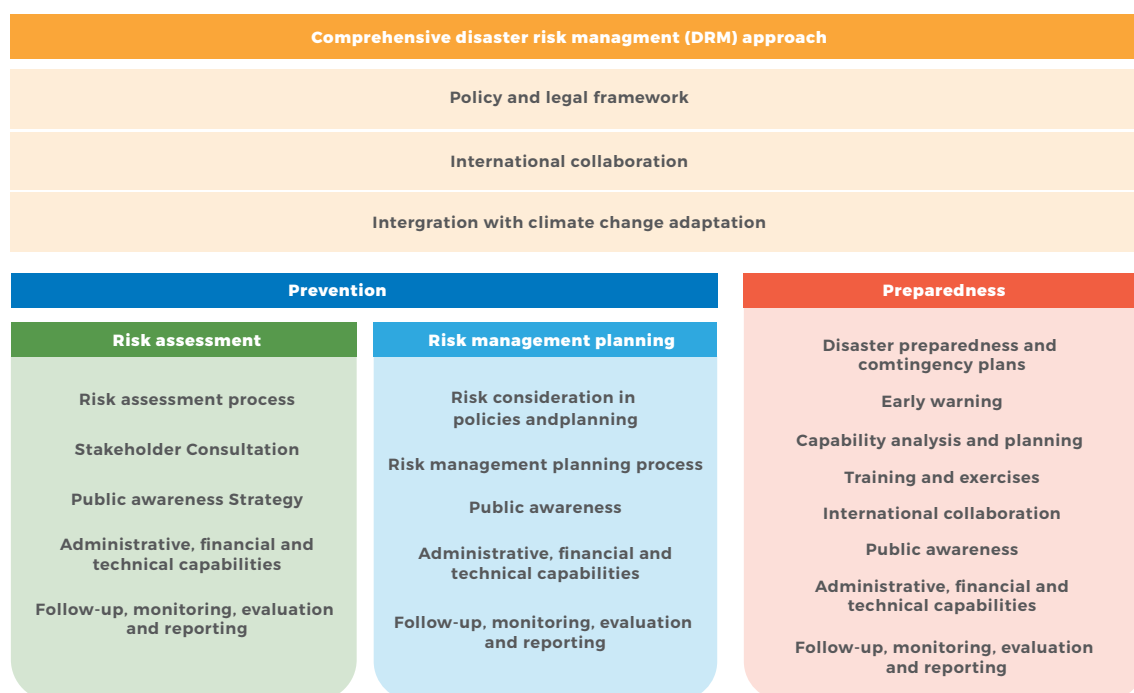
Comprehensive disaster risk managment (DRM) approach

Policy and legal framework

International collaboration

Intergration with climate change adaptation

Prevention

Risk assessment

Risk assessment process

Stakeholder Consultation

Public awareness Strategy

Administrative, financial and technical capabilities

Follow-up, monitoring, evaluation and reporting

Risk management planning

Risk consideration in policies andplanning

Risk management planning process

Public awareness

Administrative, financial and technical capabilities

Follow-up, monitoring, evaluation and reporting

Preparedness

Disaster preparedness and comtingency plans

Early warning

Capability analysis and planning

Training and exercises

International collaboration

Public awareness

Administrative, financial and technical capabilities

Follow-up, monitoring, evaluation and reporting